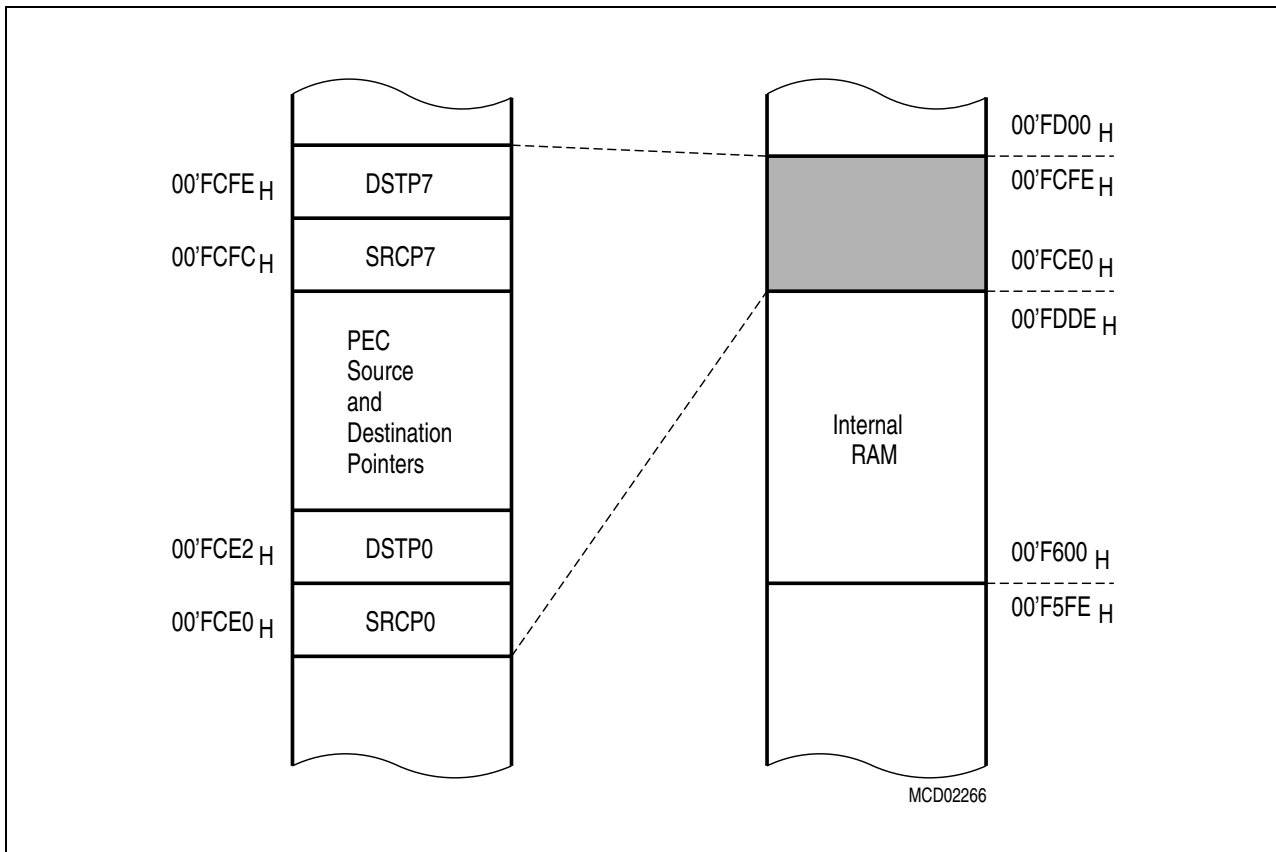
00'FCFE$_H$
DSTP7
00'FCFC$_H$
SRCP7
PEC Source and Destination Pointers
00'FCE2$_H$
DSTP0
00'FCE0$_H$
SRCP0

00'FD00$_H$
00'FCFE$_H$
00'FCE0$_H$
00'FDDE$_H$
Internal RAM
00'F600$_H$
00'F5FE$_H$

MCD02266